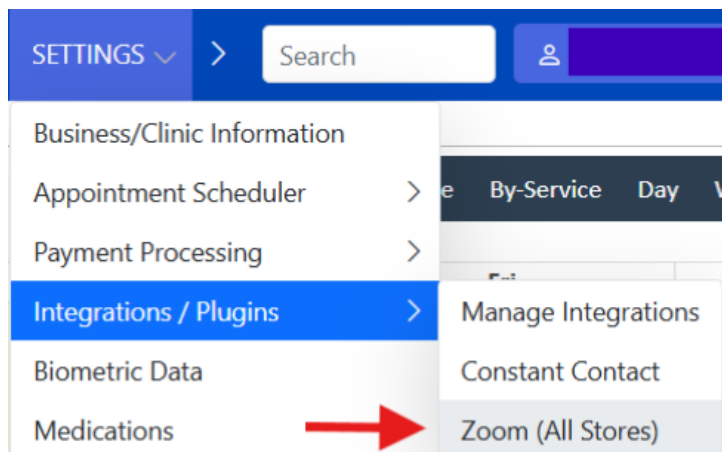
SETTINGS

Search

Business/Clinic Information

Appointment Scheduler

Payment Processing

Integrations / Plugins

Biometric Data

Medications

e By-Service Day W

Manage Integrations

Constant Contact

Zoom (All Stores)